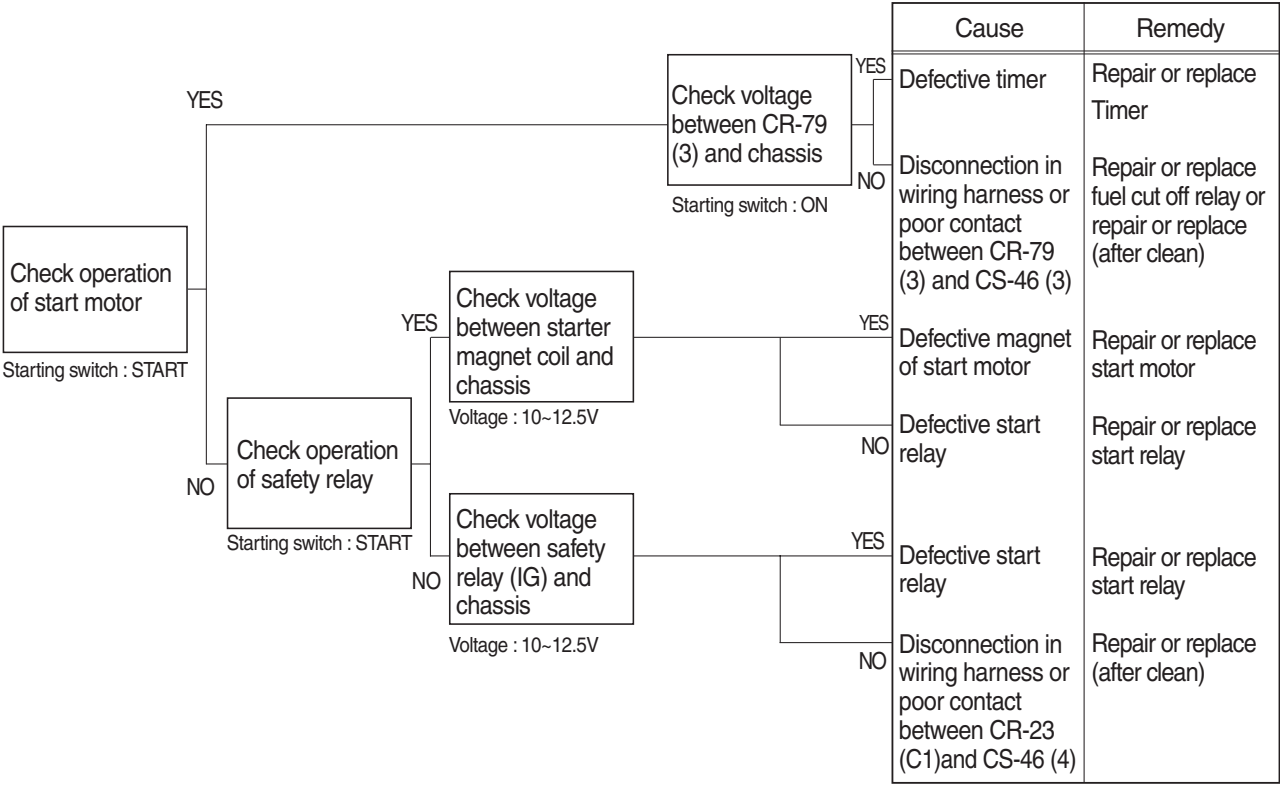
Check operation of start motor

Starting switch : START

YES

Check voltage between CR-79 (3) and chassis

Starting switch : ON

YES

NO

NO

Check operation of safety relay

Starting switch : START

YES

Check voltage between starter magnet coil and chassis

Voltage : 10~12.5V

YES

NO

NO

Check voltage between safety relay (IG) and chassis

Voltage : 10~12.5V

YES

NO

| Cause | Remedy |
|---|---|
| Defective timer | Repair or replace Timer |
| Disconnection in wiring harness or poor contact between CR-79 (3) and CS-46 (3) | Repair or replace fuel cut off relay or repair or replace (after clean) |
| Defective magnet of start motor | Repair or replace start motor |
| Defective start relay | Repair or replace start relay |
| Defective start relay | Repair or replace start relay |
| Disconnection in wiring harness or poor contact between CR-23 (C1)and CS-46 (4) | Repair or replace (after clean) |